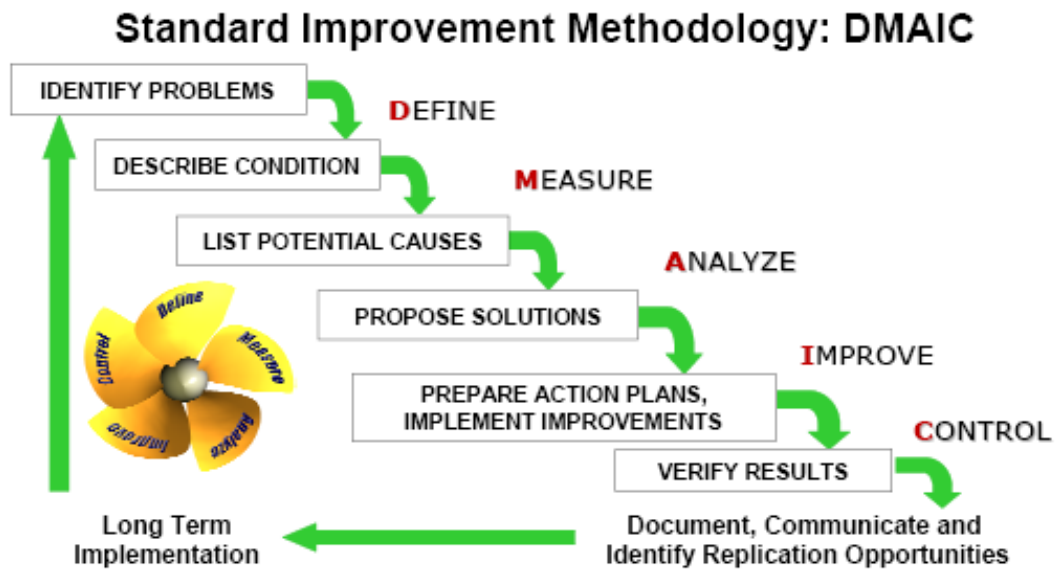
Standard Improvement Methodology: DMAIC

IDENTIFY PROBLEMS

DEFINE

DESCRIBE CONDITION

MEASURE

LIST POTENTIAL CAUSES

ANALYZE

PROPOSE SOLUTIONS

IMPROVE

PREPARE ACTION PLANS, IMPLEMENT IMPROVEMENTS

CONTROL

VERIFY RESULTS

Define
Measure
Analyze
Improve
Control

Long Term Implementation

Document, Communicate and Identify Replication Opportunities